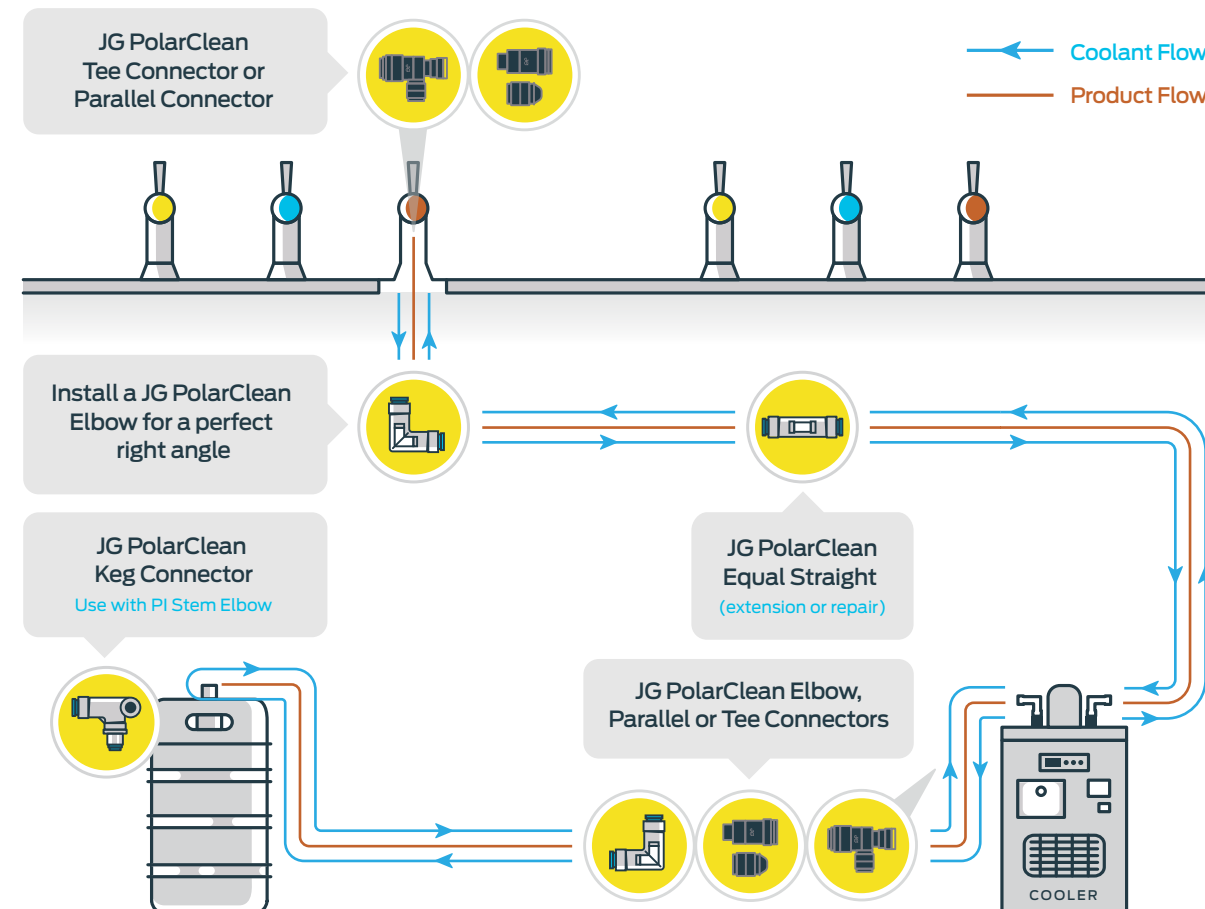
JG PolarClean Tee Connector or Parallel Connector

Coolant Flow
Product Flow

Install a JG PolarClean Elbow for a perfect right angle

JG PolarClean Keg Connector
Use with PI Stem Elbow

JG PolarClean Equal Straight
(extension or repair)

JG PolarClean Elbow, Parallel or Tee Connectors

COOLER